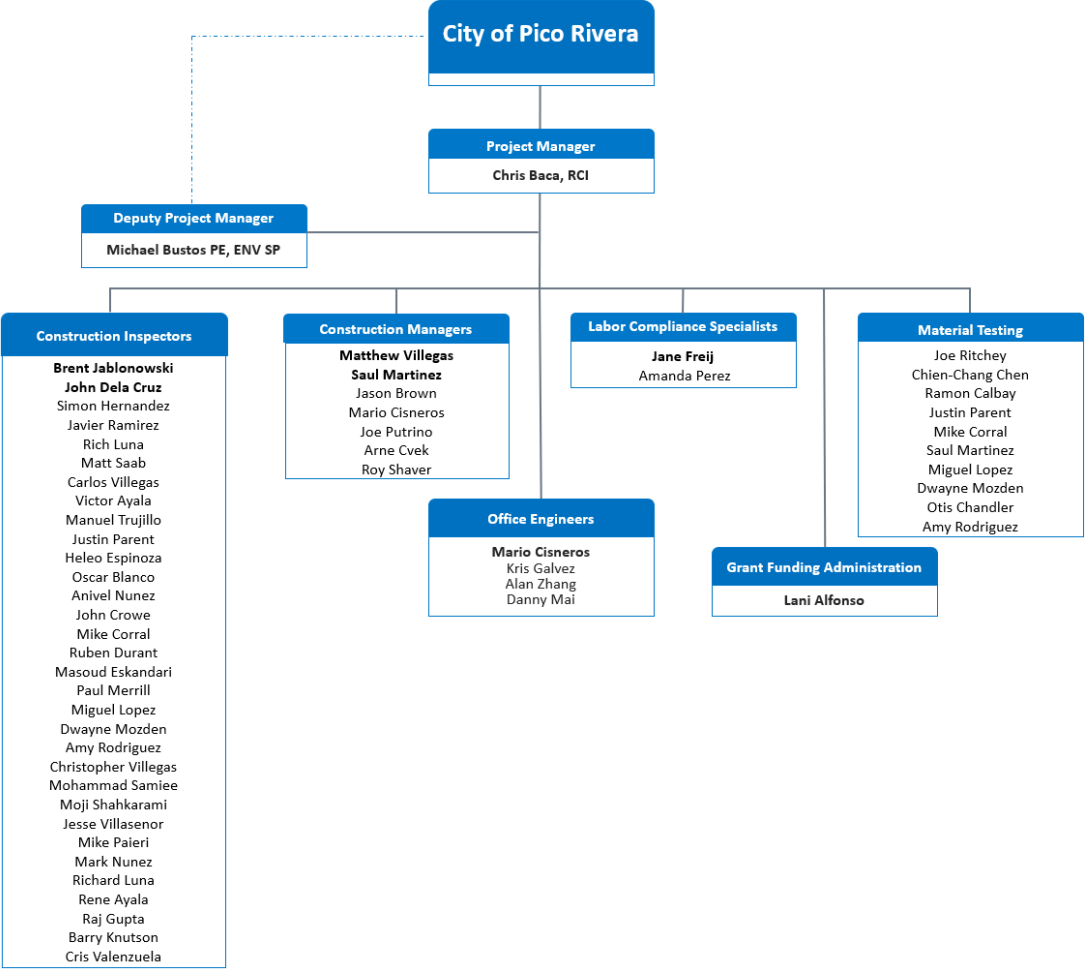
City of Pico Rivera

Project Manager
Chris Baca, RCI

Deputy Project Manager
Michael Bustos PE, ENV SP

Construction Inspectors
Brent Jablonowski
John Dela Cruz
Simon Hernandez
Javier Ramirez
Rich Luna
Matt Saab
Carlos Villegas
Victor Ayala
Manuel Trujillo
Justin Parent
Heleo Espinoza
Oscar Blanco
Anivel Nunez
John Crowe
Mike Corral
Ruben Durant
Masoud Eskandari
Paul Merrill
Miguel Lopez
Dwayne Mozden
Amy Rodriguez
Christopher Villegas
Mohammad Samiee
Moji Shahkarami
Jesse Villasenor
Mike Paieri
Mark Nunez
Richard Luna
Rene Ayala
Raj Gupta
Barry Knutson
Cris Valenzuela

Construction Managers
Matthew Villegas
Saul Martinez
Jason Brown
Mario Cisneros
Joe Putrino
Arne Cvek
Roy Shaver

Labor Compliance Specialists
Jane Freij
Amanda Perez

Material Testing
Joe Ritchey
Chien-Chang Chen
Ramon Calbay
Justin Parent
Mike Corral
Saul Martinez
Miguel Lopez
Dwayne Mozden
Otis Chandler
Amy Rodriguez

Office Engineers
Mario Cisneros
Kris Galvez
Alan Zhang
Danny Mai

Grant Funding Administration
Lani Alfonso